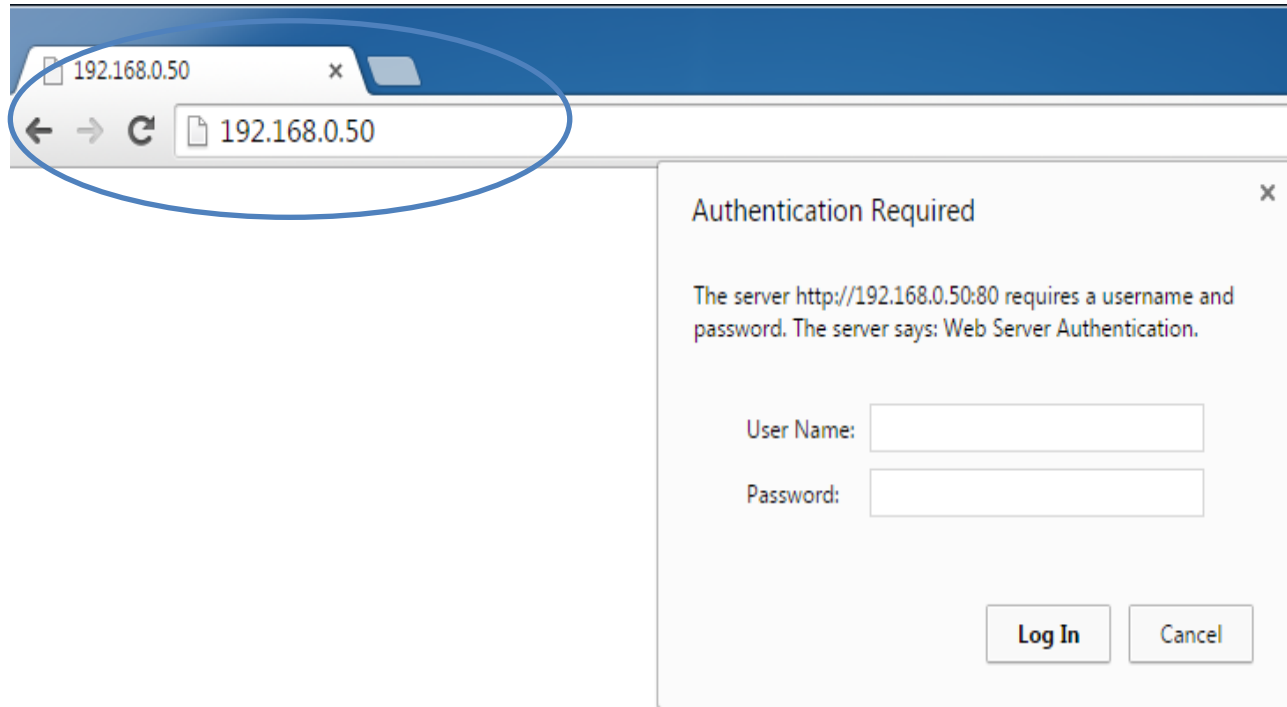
192.168.0.50 ×

192.168.0.50

×

Authentication Required

The server http://192.168.0.50:80 requires a username and password. The server says: Web Server Authentication.

User Name:

Password:

Log In

Cancel